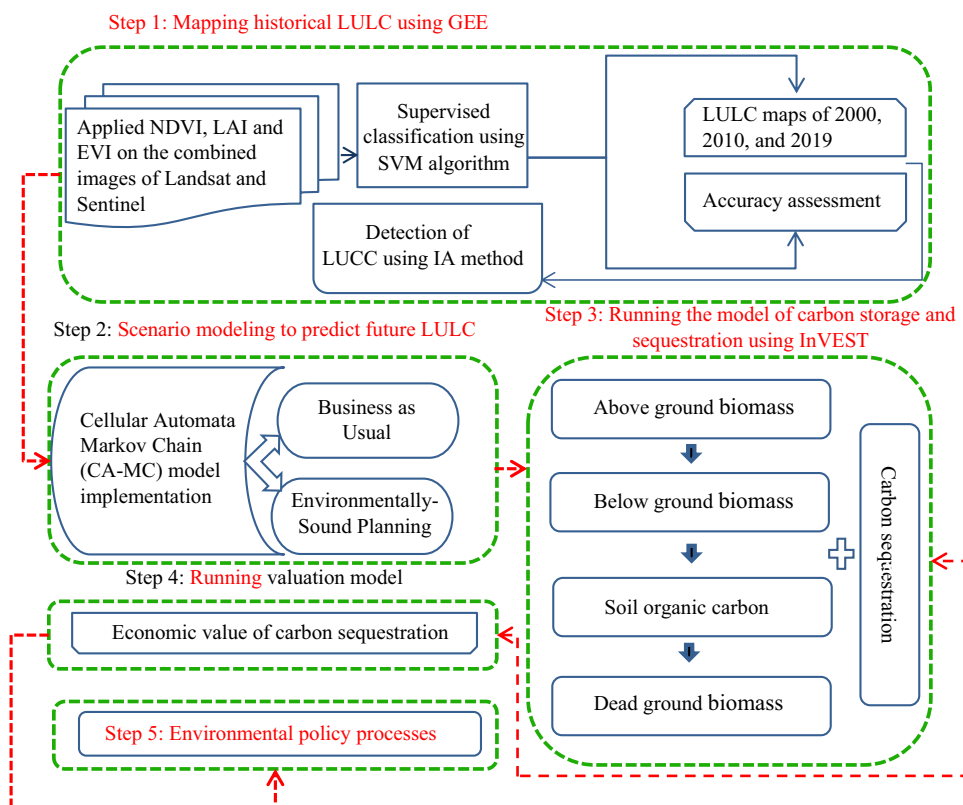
Step 1: Mapping historical LULC using GEE

Applied NDVI, LAI and EVI on the combined images of Landsat and Sentinel

Supervised classification using SVM algorithm

LULC maps of 2000, 2010, and 2019

Accuracy assessment

Detection of LUCC using IA method

Step 2: Scenario modeling to predict future LULC

Step 3: Running the model of carbon storage and sequestration using InVEST

Cellular Automata Markov Chain (CA-MC) model implementation

Business as Usual

Environmentally-Sound Planning

Above ground biomass

Below ground biomass

Soil organic carbon

Dead ground biomass

Carbon sequestration

Step 4: Running valuation model

Economic value of carbon sequestration

Step 5: Environmental policy processes